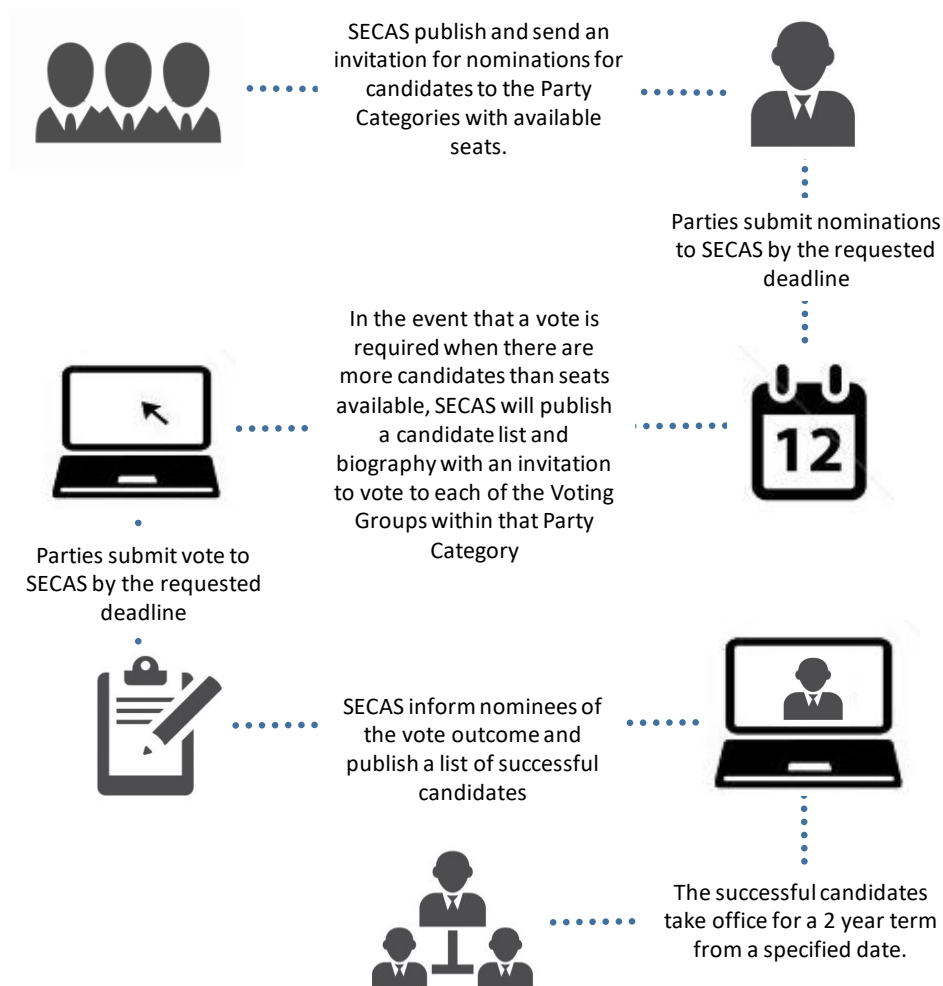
SECAS publish and send an invitation for nominations for candidates to the Party Categories with available seats.

Parties submit nominations to SECAS by the requested deadline

In the event that a vote is required when there are more candidates than seats available, SECAS will publish a candidate list and biography with an invitation to vote to each of the Voting Groups within that Party Category

12

Parties submit vote to SECAS by the requested deadline

SECAS inform nominees of the vote outcome and publish a list of successful candidates

The successful candidates take office for a 2 year term from a specified date.